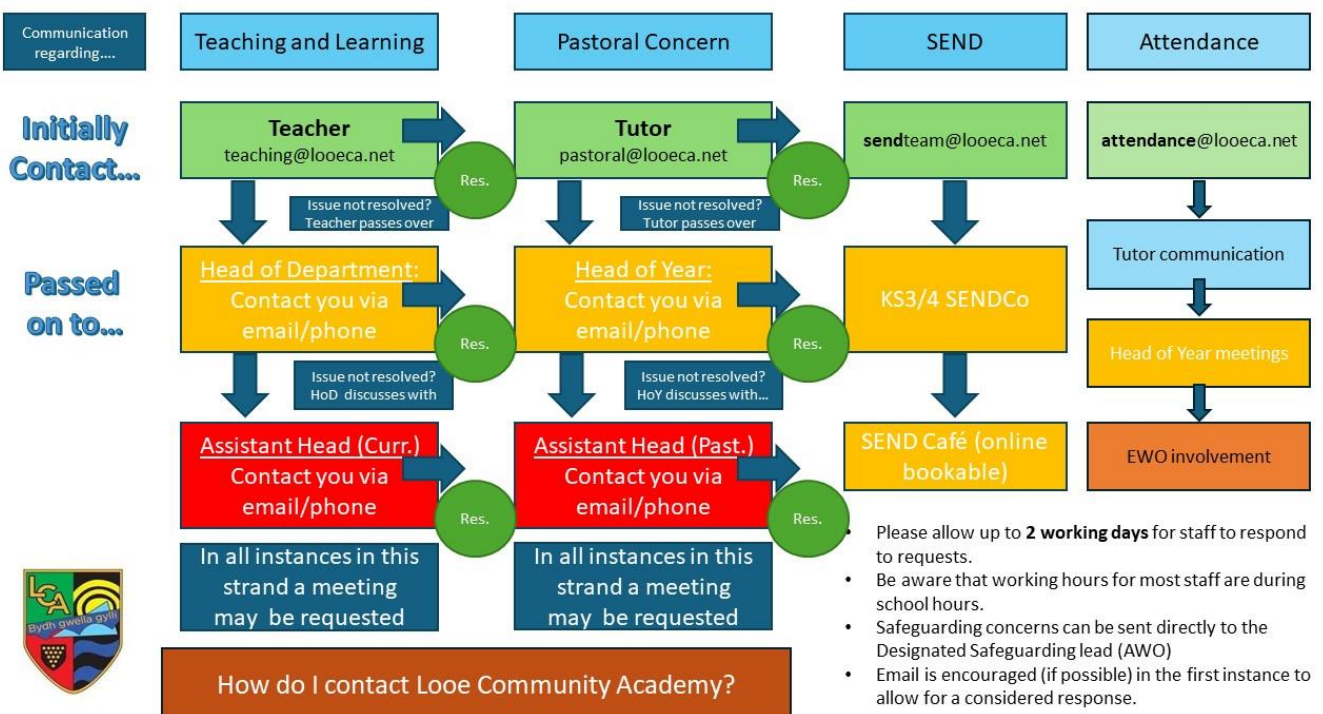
Communication regarding....

Teaching and Learning

Pastoral Concern

SEND

Attendance

Initially Contact...

Teacher
teaching@looeca.net

Res.

Issue not resolved? Teacher passes over

Tutor
pastoral@looeca.net

Res.

Issue not resolved? Tutor passes over

sendteam@looeca.net

attendance@looeca.net

Passed on to...

Head of Department:
Contact you via email/phone

Res.

Issue not resolved? HoD discusses with

Head of Year:
Contact you via email/phone

Res.

Issue not resolved? HoY discusses with...

KS3/4 SENDCo

Tutor communication

Head of Year meetings

Assistant Head (Curr.)
Contact you via email/phone

Res.

Assistant Head (Past.)
Contact you via email/phone

Res.

SEND Café (online bookable)

EWO involvement

In all instances in this strand a meeting may be requested

In all instances in this strand a meeting may be requested

LCA
Bydh gwella gyllyn

How do I contact Looe Community Academy?

• Please allow up to **2 working days** for staff to respond to requests.
• Be aware that working hours for most staff are during school hours.
• Safeguarding concerns can be sent directly to the Designated Safeguarding lead (AWO)
• Email is encouraged (if possible) in the first instance to allow for a considered response.